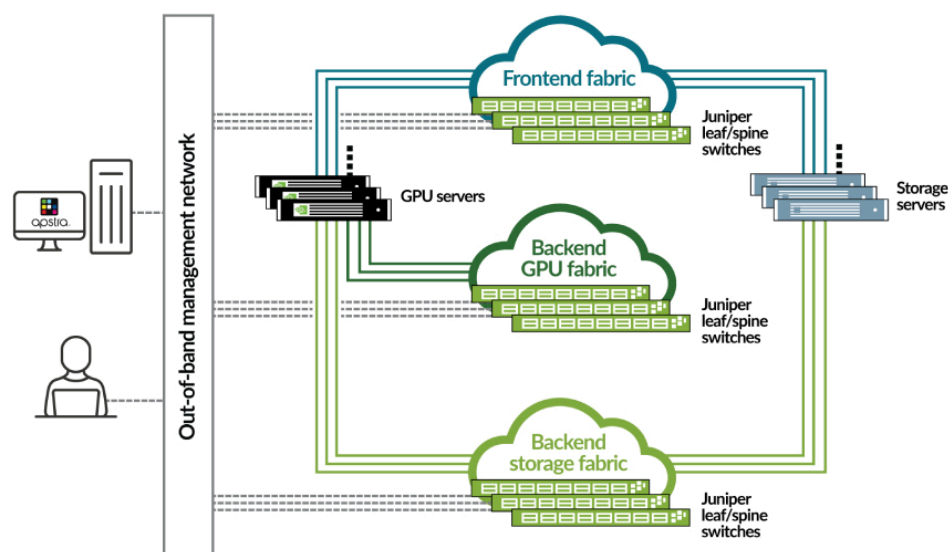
apstra

Out-of-band management network

Frontend fabric

Juniper leaf/spine switches

GPU servers

Storage servers

Backend GPU fabric

Juniper leaf/spine switches

Backend storage fabric

Juniper leaf/spine switches